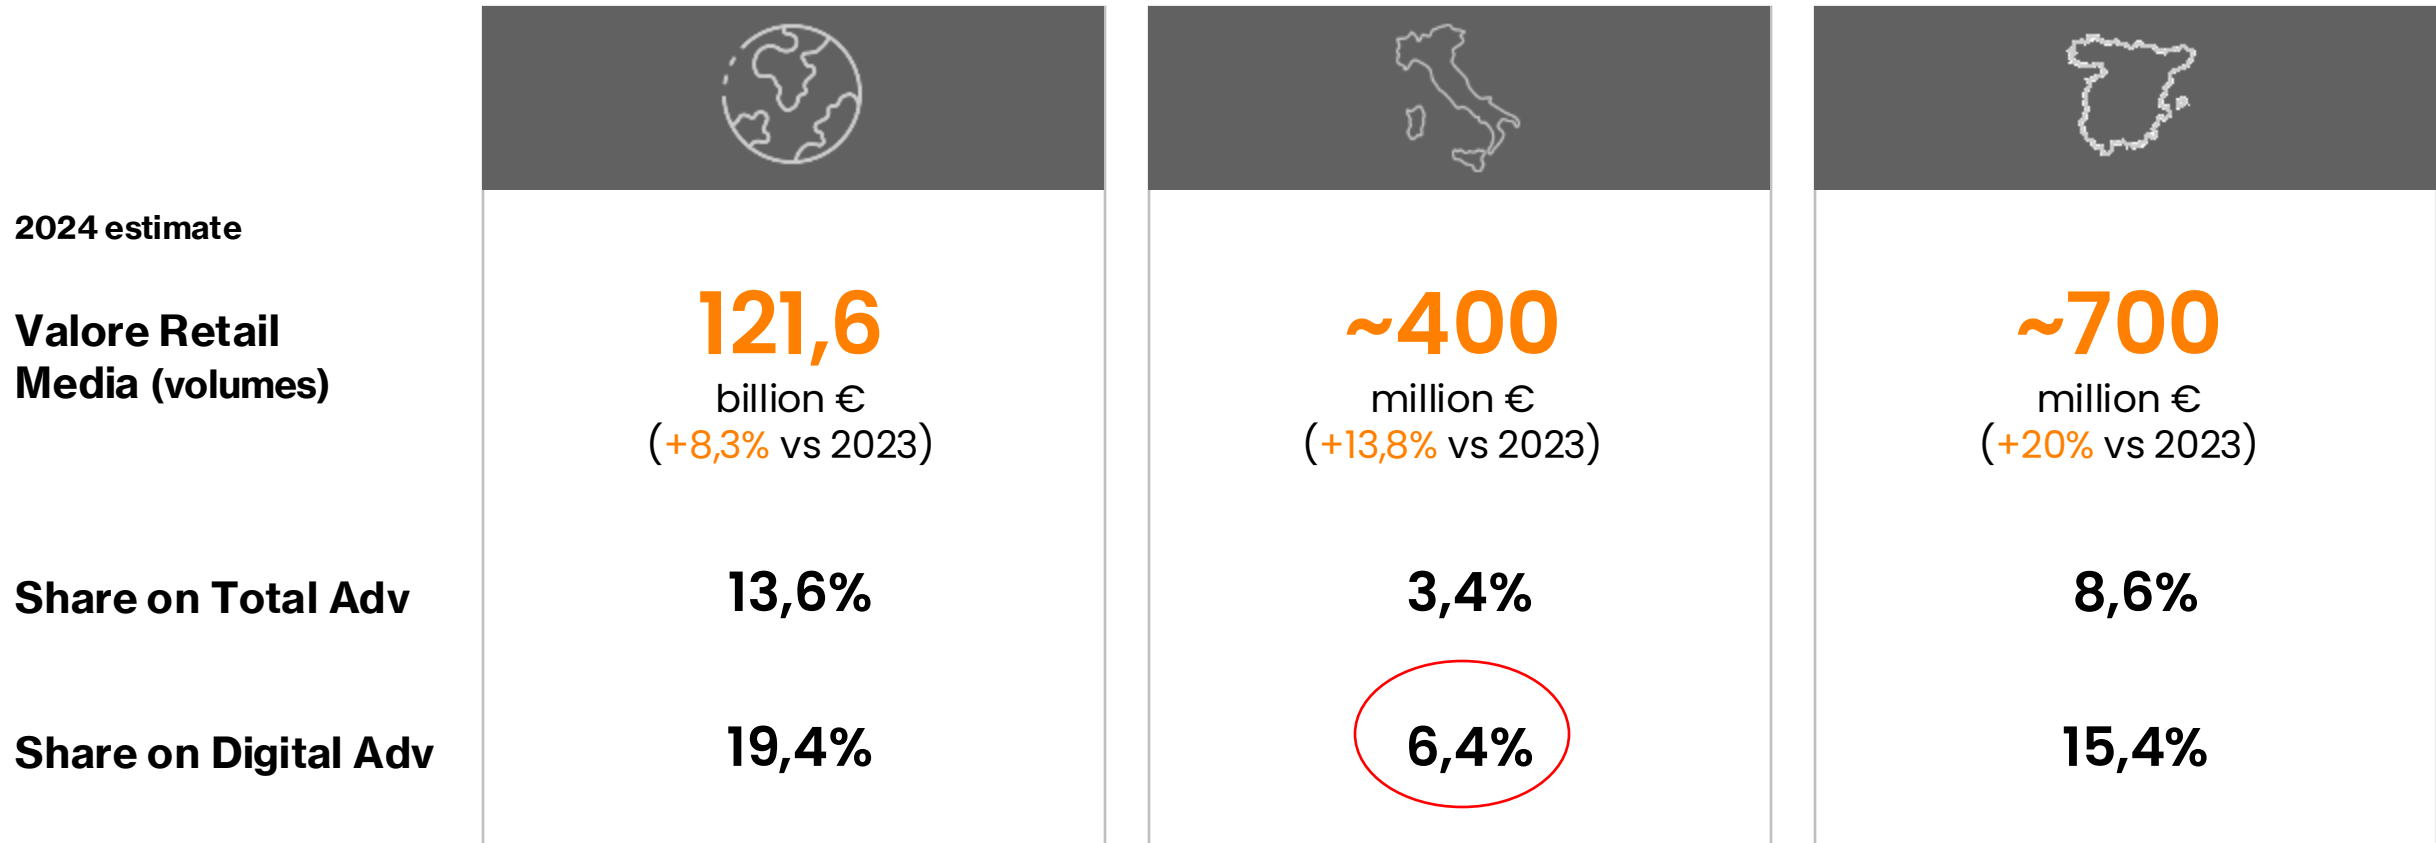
| 2024 estimate | | | |
|---|---|---|---|
| Valore Retail Media (volumes) | 121,6 billion € (+8,3% vs 2023) | ~400 million € (+13,8% vs 2023) | ~700 million € (+20% vs 2023) |
| Share on Total Adv | 13,6% | 3,4% | 8,6% |
| Share on Digital Adv | 19,4% | 6,4% | 15,4% |